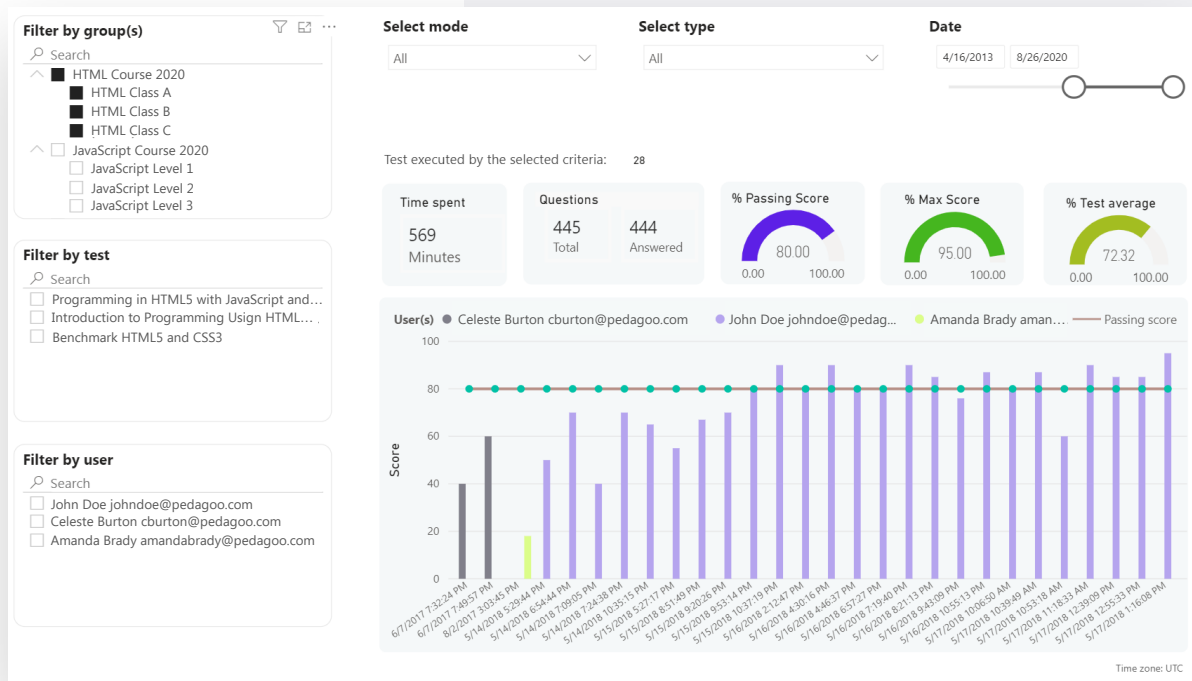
Filter by group(s)

Search

HTML Course 2020
HTML Class A
HTML Class B
HTML Class C
JavaScript Course 2020
JavaScript Level 1
JavaScript Level 2
JavaScript Level 3

Filter by test

Search

Programming in HTML5 with JavaScript and...
Introduction to Programming Usign HTML...
Benchmark HTML5 and CSS3

Filter by user

Search

John Doe johndoe@pedagoo.com
Celeste Burton cburton@pedagoo.com
Amanda Brady amandabrady@pedagoo.com

Select mode
All

Select type
All

Date
4/16/2013 8/26/2020

Test executed by the selected criteria: 28

Time spent
569
Minutes

Questions
445
Total
444
Answered

% Passing Score
80.00
0.00 100.00

% Max Score
95.00
0.00 100.00

% Test average
72.32
0.00 100.00

User(s) Celeste Burton cburton@pedagoo.com John Doe johndoe@pedag... Amanda Brady aman... Passing score

Score

100
80
60
40
20
0

6/7/2017 7:32:24 PM
6/7/2017 7:49:57 PM
8/2/2017 3:03:45 PM
5/14/2018 5:29:44 PM
5/14/2018 6:54:44 PM
5/14/2018 7:09:05 PM
5/14/2018 7:24:38 PM
5/14/2018 10:35:15 PM
5/15/2018 5:27:17 PM
5/15/2018 8:51:49 PM
5/15/2018 9:20:26 PM
5/15/2018 9:53:14 PM
5/15/2018 10:37:19 PM
5/16/2018 2:12:47 PM
5/16/2018 4:30:16 PM
5/16/2018 4:46:37 PM
5/16/2018 6:57:27 PM
5/16/2018 7:19:40 PM
5/16/2018 8:21:13 PM
5/16/2018 9:43:09 PM
5/16/2018 10:55:13 PM
5/17/2018 10:06:50 AM
5/17/2018 10:39:49 AM
5/17/2018 10:53:18 AM
5/17/2018 11:18:33 AM
5/17/2018 12:39:09 PM
5/17/2018 12:55:33 PM
5/17/2018 1:16:08 PM

Time zone: UTC